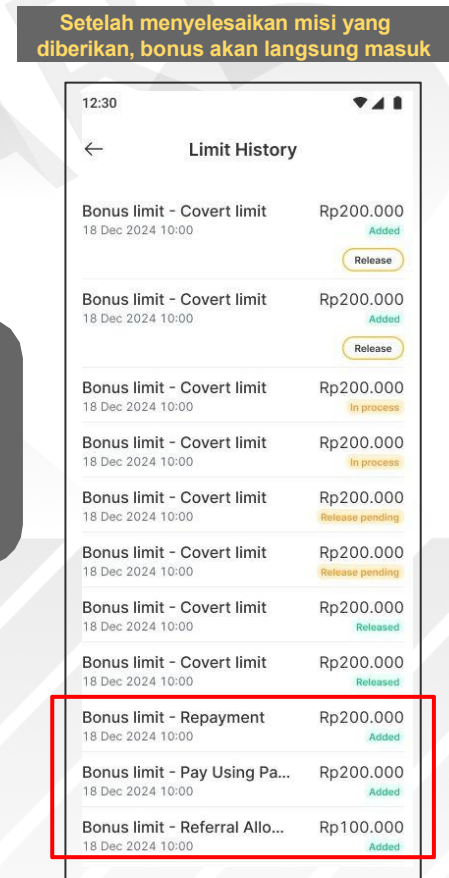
Setelah menyelesaikan misi yang diberikan, bonus akan langsung masuk

12:30

Limit History

Bonus limit - Covert limit
18 Dec 2024 10:00
Rp200.000
Added
Release

Bonus limit - Covert limit
18 Dec 2024 10:00
Rp200.000
Added
Release

Bonus limit - Covert limit
18 Dec 2024 10:00
Rp200.000
In process

Bonus limit - Covert limit
18 Dec 2024 10:00
Rp200.000
In process

Bonus limit - Covert limit
18 Dec 2024 10:00
Rp200.000
Release pending

Bonus limit - Covert limit
18 Dec 2024 10:00
Rp200.000
Release pending

Bonus limit - Covert limit
18 Dec 2024 10:00
Rp200.000
Released

Bonus limit - Covert limit
18 Dec 2024 10:00
Rp200.000
Released

Bonus limit - Repayment
18 Dec 2024 10:00
Rp200.000
Added

Bonus limit - Pay Using Pa...
18 Dec 2024 10:00
Rp200.000
Added

Bonus limit - Referral Allo...
18 Dec 2024 10:00
Rp100.000
Added